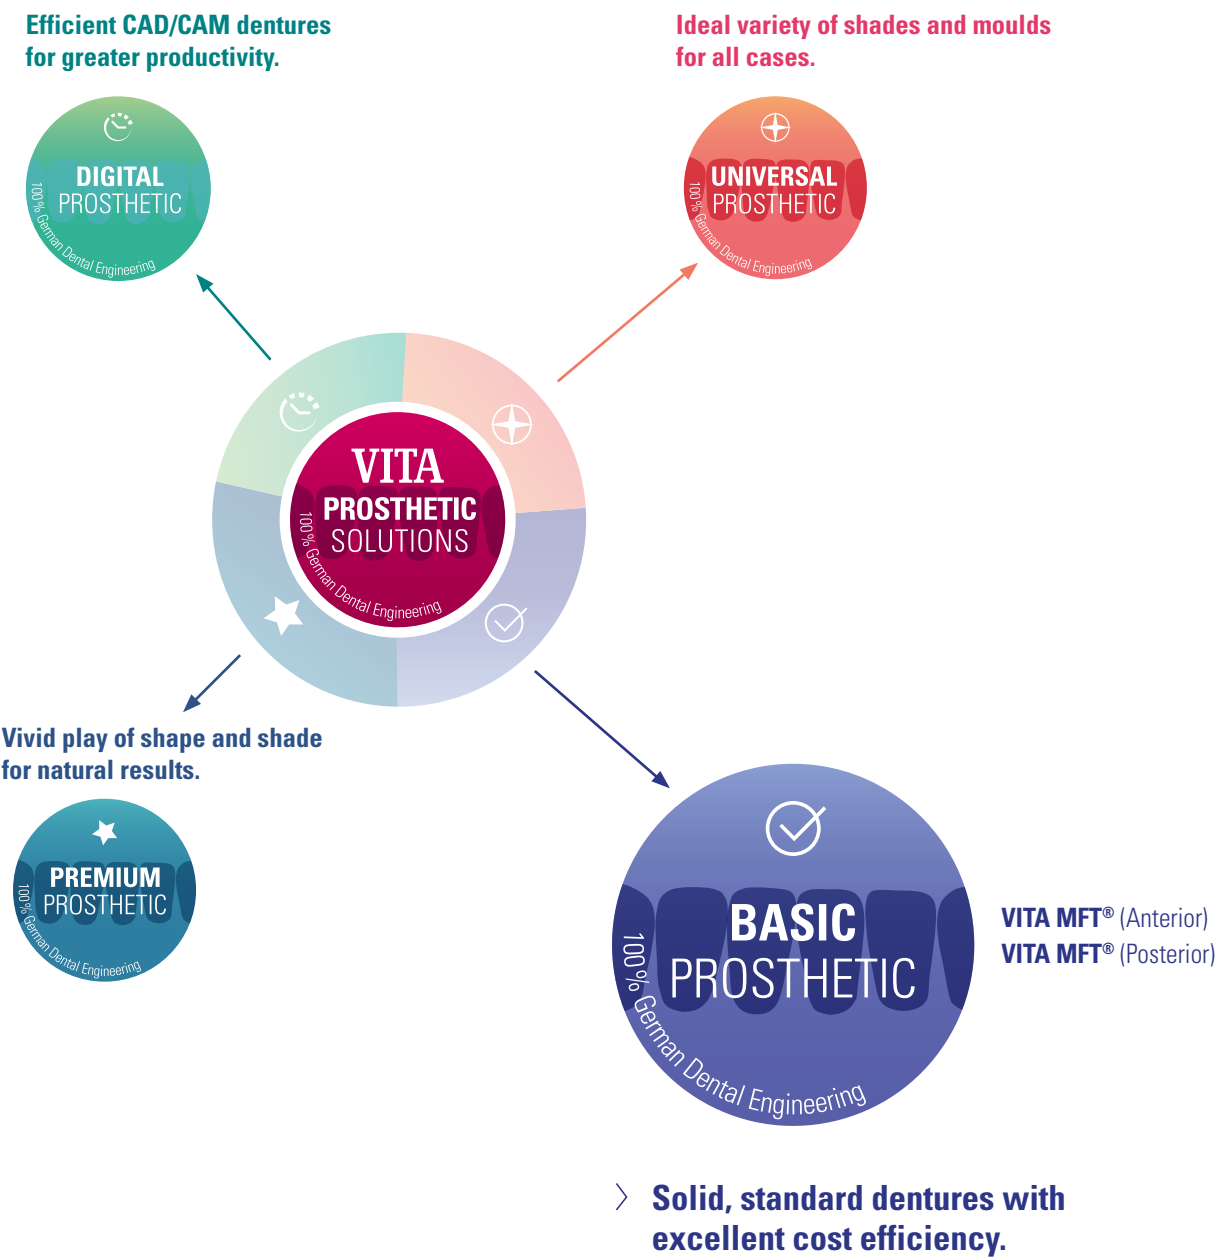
Efficient CAD/CAM dentures for greater productivity.

DIGITAL PROSTHETIC
100% German Dental Engineering

Ideal variety of shades and moulds for all cases.

UNIVERSAL PROSTHETIC
100% German Dental Engineering

VITA PROSTHETIC SOLUTIONS
100% German Dental Engineering

Vivid play of shape and shade for natural results.

PREMIUM PROSTHETIC
100% German Dental Engineering

BASIC PROSTHETIC
100% German Dental Engineering

VITA MFT® (Anterior)
VITA MFT® (Posterior)

Solid, standard dentures with excellent cost efficiency.